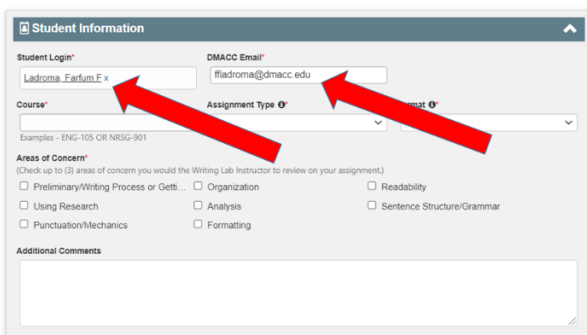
Student Information

Student Login*
Ladroma, Farfum F x

DMACC Email*
ffladroma@dmacc.edu

Course*
Examples - ENG-105 OR NRSG-901

Assignment Type *

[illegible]mat *

Areas of Concern*
(Check up to (3) areas of concern you would the Writing Lab Instructor to review on your assignment.)

☐ Preliminary/Writing Process or Getti...
☐ Organization
☐ Readability
☐ Using Research
☐ Analysis
☐ Sentence Structure/Grammar
☐ Punctuation/Mechanics
☐ Formatting

Additional Comments